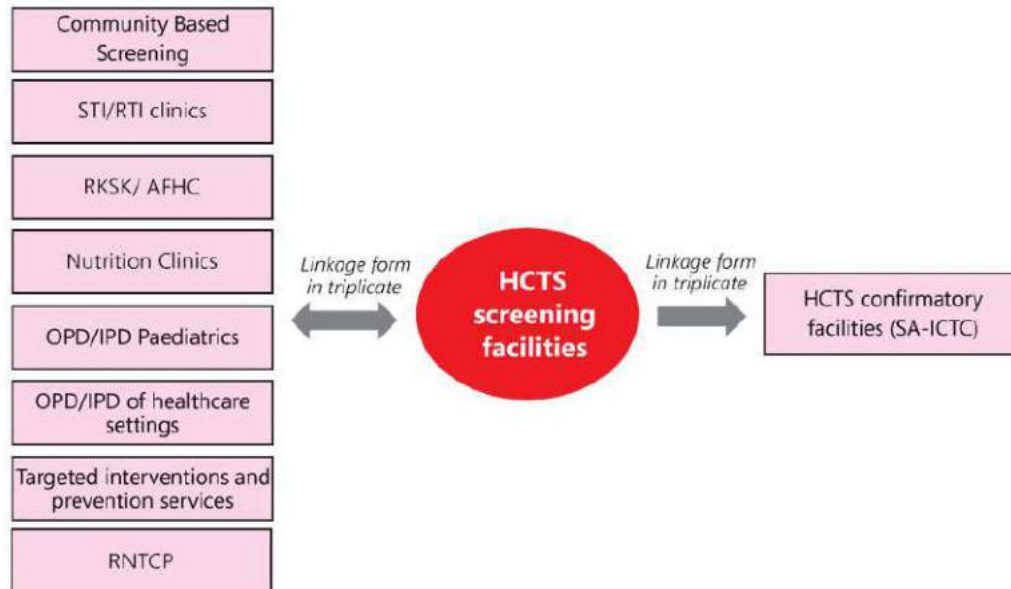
Community Based Screening

STI/RTI clinics

RKSK/ AFHC

Nutrition Clinics

OPD/IPD Paediatrics

OPD/IPD of healthcare settings

Targeted interventions and prevention services

RNTCP

Linkage form in triplicate

HCTS screening facilities

Linkage form in triplicate

HCTS confirmatory facilities (SA-ICTC)